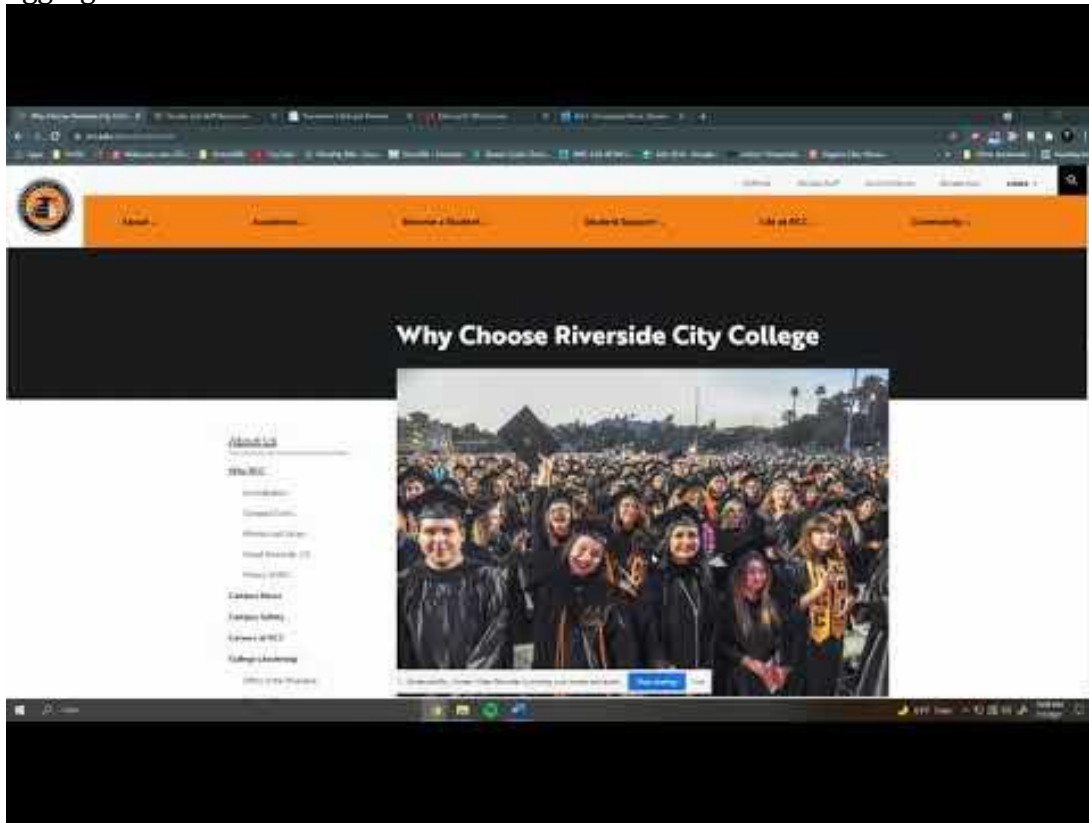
About

Academics

Become a Student

Student Support

Life at RCC

Community

Why Choose Riverside City College

About Us

Why RCC

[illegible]

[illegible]

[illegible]

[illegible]

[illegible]

Campus News

Campus Safety

Careers at RCC

College Leadership

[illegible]